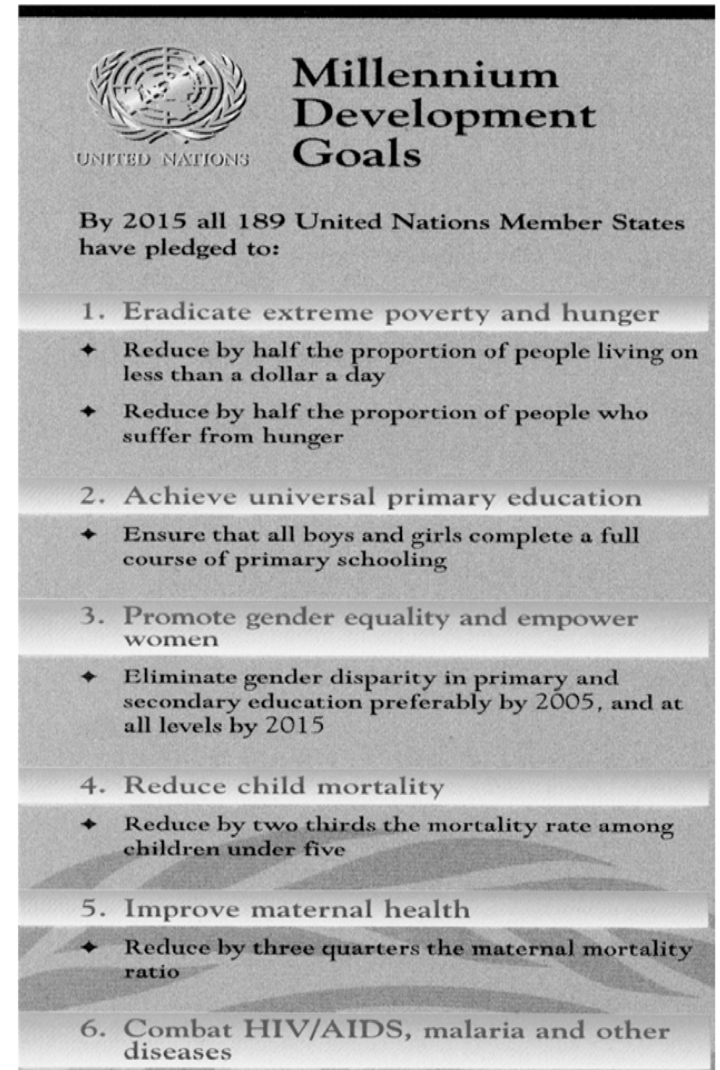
UNITED NATIONS

Millennium Development Goals

By 2015 all 189 United Nations Member States have pledged to:

1. Eradicate extreme poverty and hunger

✦ Reduce by half the proportion of people living on less than a dollar a day

✦ Reduce by half the proportion of people who suffer from hunger

2. Achieve universal primary education

✦ Ensure that all boys and girls complete a full course of primary schooling

3. Promote gender equality and empower women

✦ Eliminate gender disparity in primary and secondary education preferably by 2005, and at all levels by 2015

4. Reduce child mortality

✦ Reduce by two thirds the mortality rate among children under five

5. Improve maternal health

✦ Reduce by three quarters the maternal mortality ratio

6. Combat HIV/AIDS, malaria and other diseases